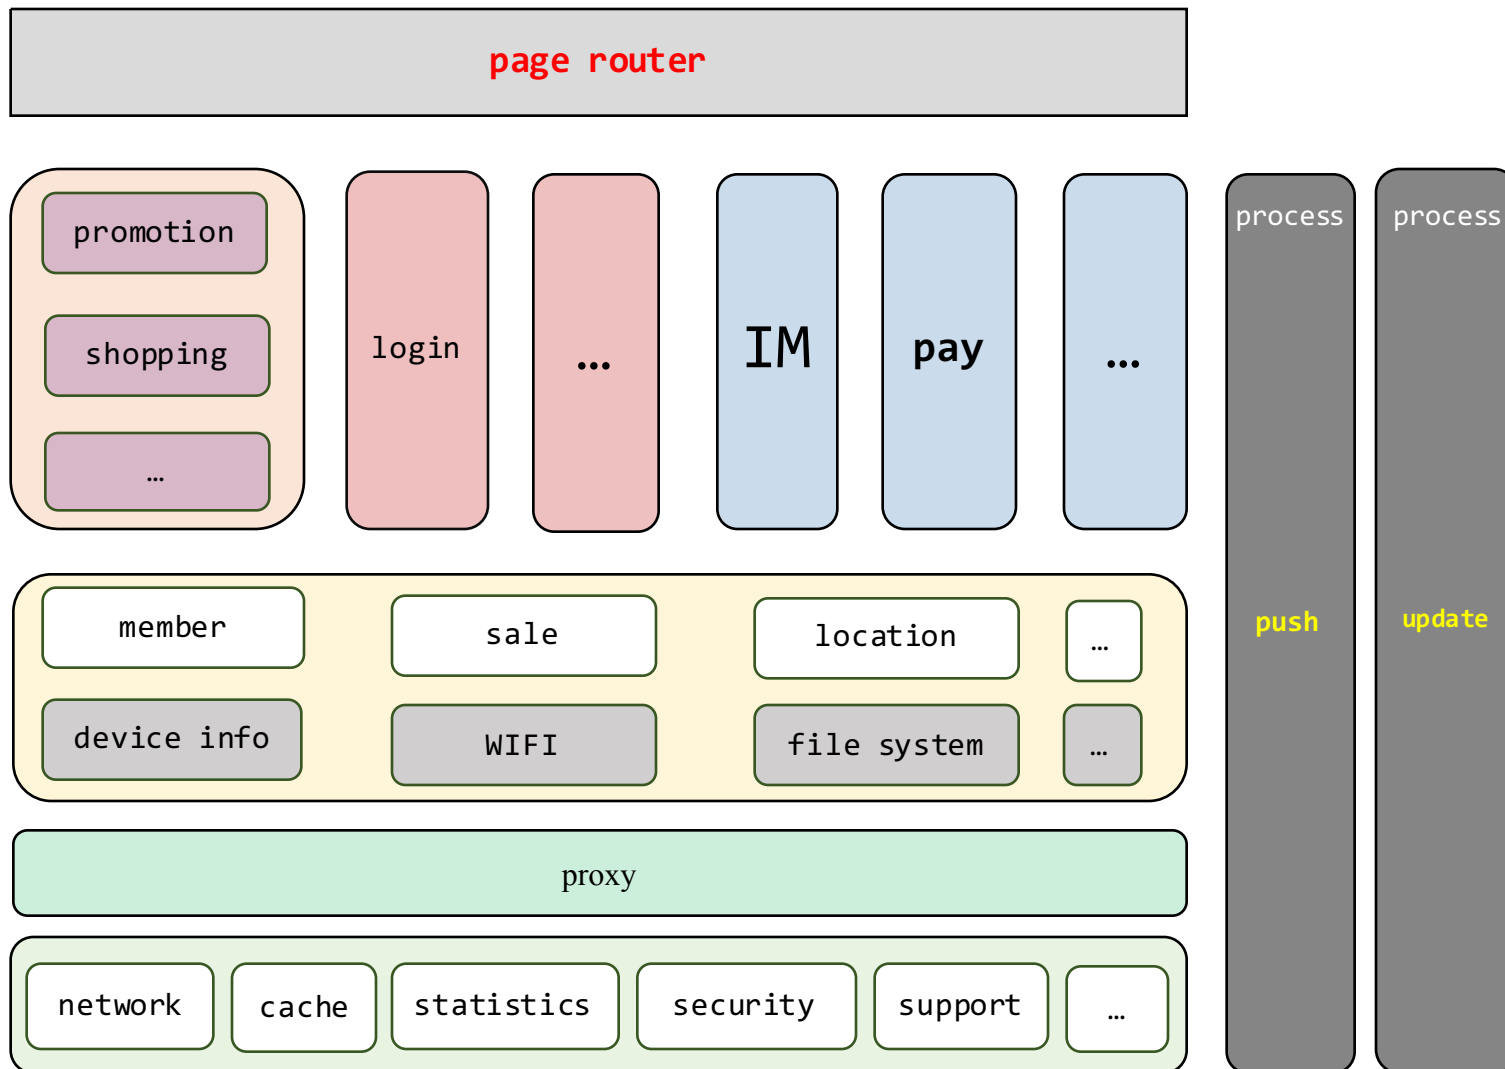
page router

promotion

shopping

…

login

…

IM

pay

…

process

push

process

update

member

sale

location

…

device info

WIFI

file system

…

proxy

network

cache

statistics

security

support

…